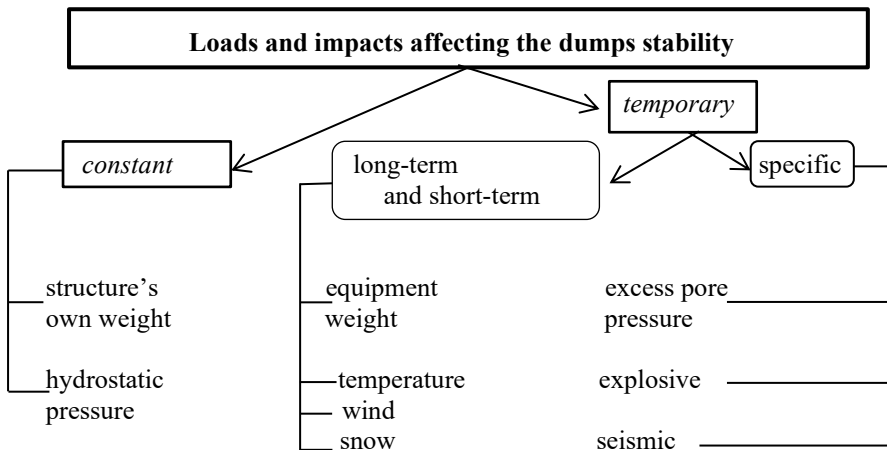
Loads and impacts affecting the dumps stability

temporary

constant

long-term and short-term

specific

structure's own weight

hydrostatic pressure

equipment weight

temperature

wind

snow

excess pore pressure

explosive

seismic